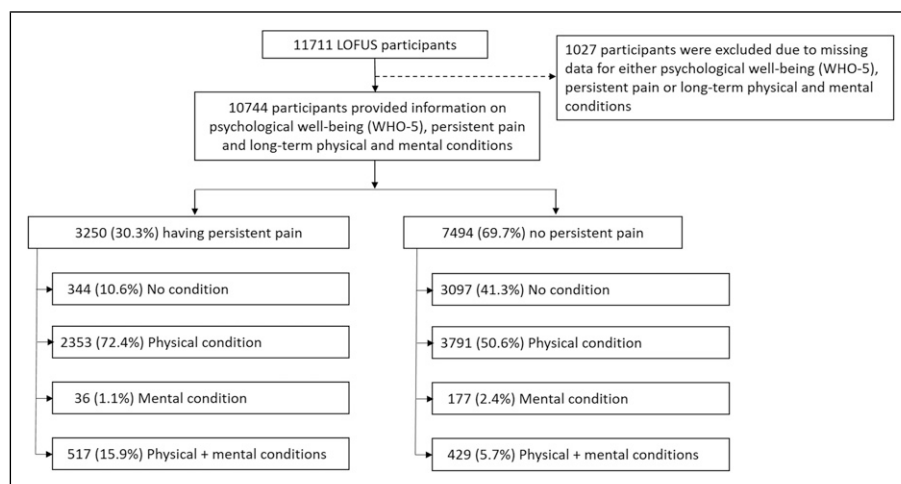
11711 LOFUS participants

1027 participants were excluded due to missing data for either psychological well-being (WHO-5), persistent pain or long-term physical and mental conditions

10744 participants provided information on psychological well-being (WHO-5), persistent pain and long-term physical and mental conditions

3250 (30.3%) having persistent pain

344 (10.6%) No condition

2353 (72.4%) Physical condition

36 (1.1%) Mental condition

517 (15.9%) Physical + mental conditions

7494 (69.7%) no persistent pain

3097 (41.3%) No condition

3791 (50.6%) Physical condition

177 (2.4%) Mental condition

429 (5.7%) Physical + mental conditions